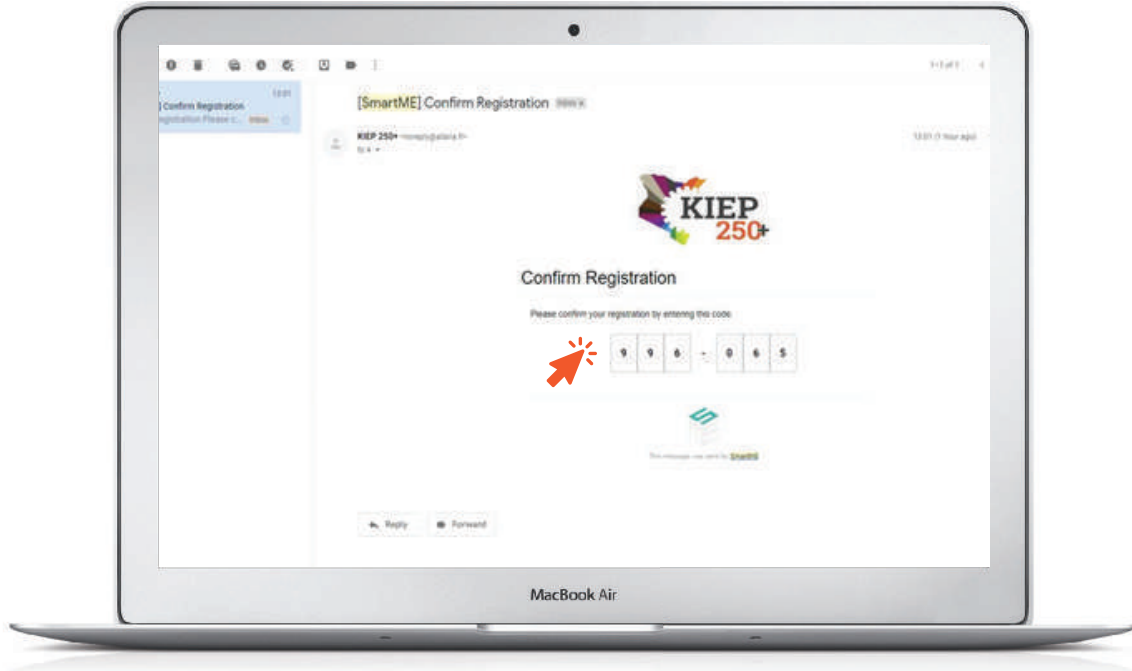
1–1 of 1

] Confirm Registration
Registration Please c... Inbox
13:01

[SmartME] Confirm Registration Inbox ×

KIEP 250+ <noreply@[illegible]>
to it
13:01 (1 hour ago)

KIEP 250+

Confirm Registration

Please confirm your registration by entering this code:

9 9 6 - 0 6 5

This message was sent by SmartME

Reply
Forward

MacBook Air